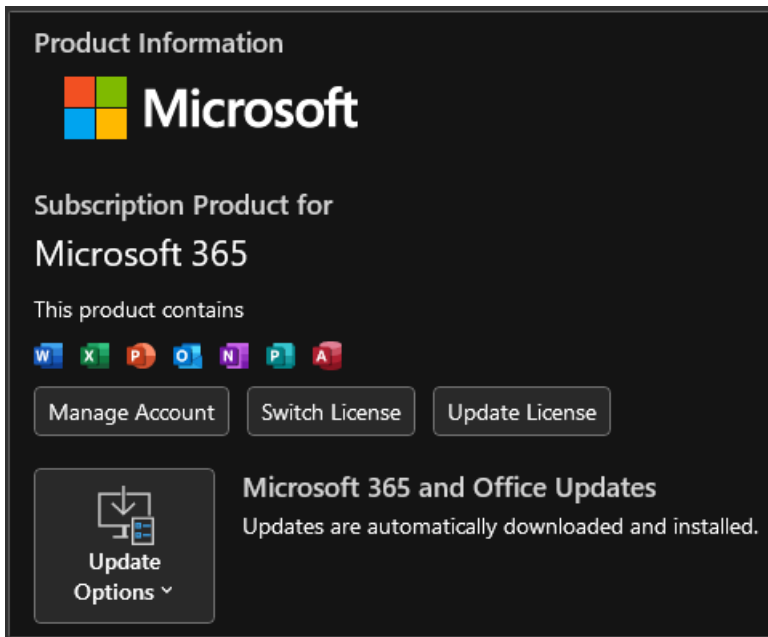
Product Information

Microsoft

Subscription Product for

Microsoft 365

This product contains

Manage Account

Switch License

Update License

Update Options

Microsoft 365 and Office Updates

Updates are automatically downloaded and installed.